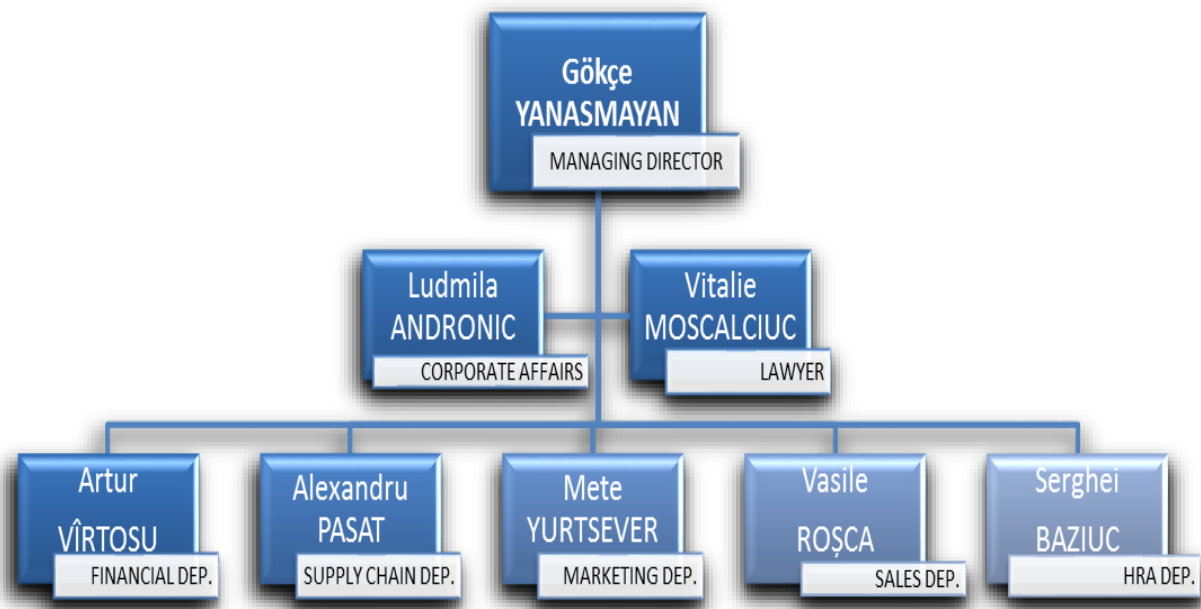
Gökçe YANASMAYAN
MANAGING DIRECTOR

Ludmila ANDRONIC
CORPORATE AFFAIRS

Vitalie MOSCALCIUC
LAWYER

Artur VÎRTOSU
FINANCIAL DEP.

Alexandru PASAT
SUPPLY CHAIN DEP.

Mete YURTSEVER
MARKETING DEP.

Vasile ROȘCA
SALES DEP.

Serghei BAZIUC
HRA DEP.